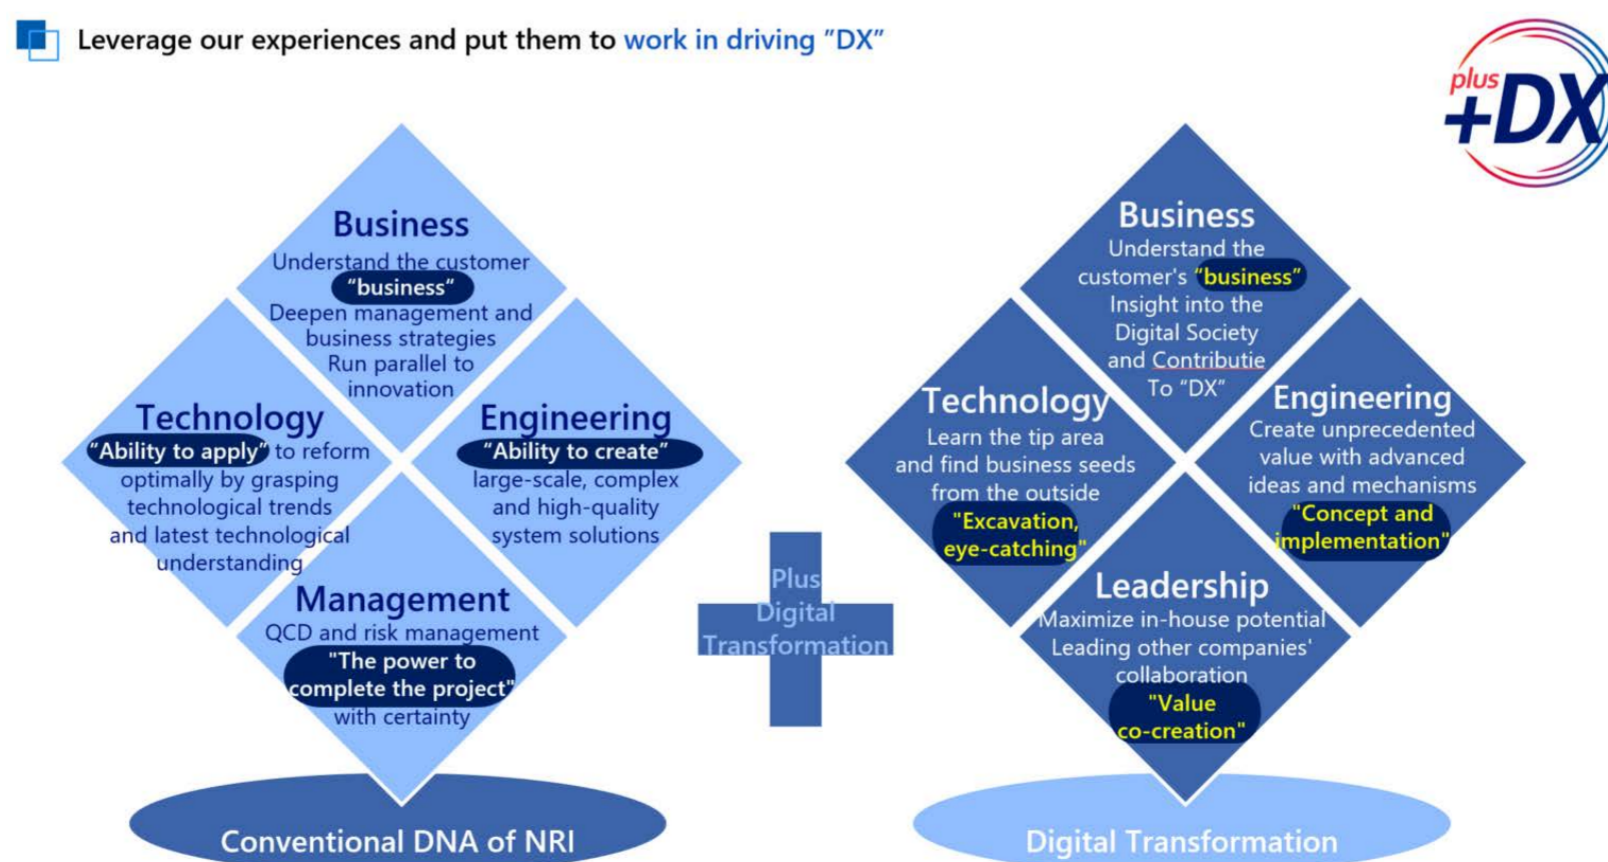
Leverage our experiences and put them to work in driving "DX"

plus +DX

Business
Understand the customer "business"
Deepen management and business strategies
Run parallel to innovation

Technology
"Ability to apply" to reform optimally by grasping technological trends and latest technological understanding

Engineering
"Ability to create" large-scale, complex and high-quality system solutions

Management
QCD and risk management
"The power to complete the project" with certainty

Conventional DNA of NRI

Plus Digital Transformation

Business
Understand the customer's "business"
Insight into the Digital Society and Contributie To "DX"

Technology
Learn the tip area and find business seeds from the outside
"Excavation, eye-catching"

Engineering
Create unprecedented value with advanced ideas and mechanisms
"Concept and implementation"

Leadership
Maximize in-house potential
Leading other companies' collaboration
"Value co-creation"

Digital Transformation